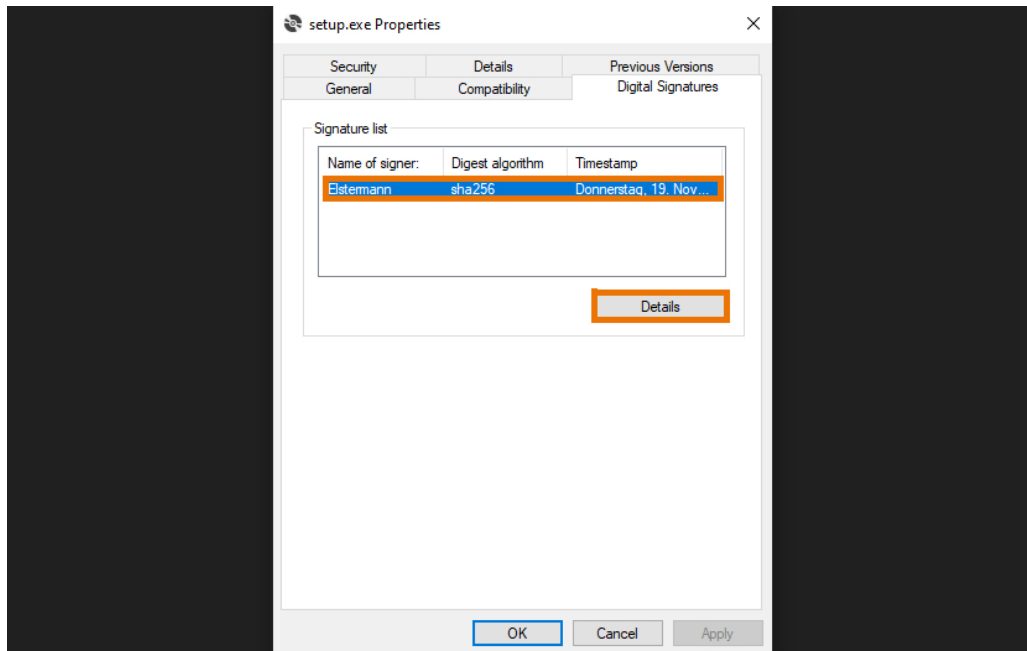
setup.exe Properties

Security | Details | Previous Versions
General | Compatibility | Digital Signatures

Signature list

| Name of signer: | Digest algorithm | Timestamp |
|---|---|---|
| Elstermann | sha256 | Donnerstag, 19. Nov... |

Details

OK | Cancel | Apply